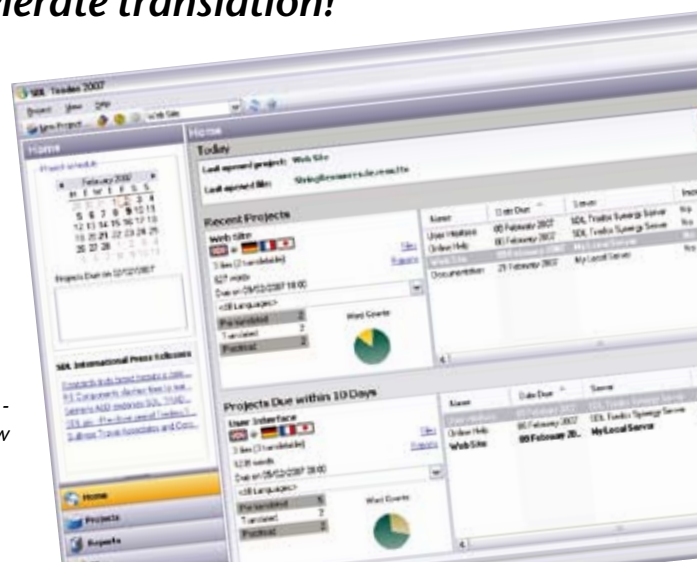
lerate translation!

SDL Trados 2007

Project View Help

New Project

Web Site

Home

Home

Project schedule

February 2007

M T W T F S S

1 2 3 4
5 6 7 8 9 10 11
12 13 14 15 16 17 18
19 20 21 22 23 24 25
26 27 28

Projects Due on 02/02/2007

SDL International Press Releases

Today

Last opened project: Web Site

Last opened file: StringResources.de.resx.ttx

Recent Projects

Web Site

Files

Reports

3 files (3 translatable)

627 words

Due on 09/02/2007 18:00

<All Languages>

Pre-translated 2

Translated 2

Proofread 2

Word Counts

| Name | Date Due | Server |
|---|---|---|
| User Interface | 09 February 2007 | SDL Trados Synergy Server |
| Online Help | 09 February 2007 | SDL Trados Synergy Server |
| Web Site | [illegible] | My Local Server |
| Documentation | 23 February 2007 | My Local Server |

Projects Due within 10 Days

User Interface

Files

Reports

3 files (3 translatable)

1235 words

Due on 09/02/2007 18:00

<All Languages>

Pre-translated 5

Translated 2

Proofread 2

Word Counts

| Name | Date Due | Server |
|---|---|---|
| User Interface | 09 February 2007 | SDL Trados Synergy Server |
| Online Help | 09 February 2007 | SDL Trados Synergy Server |
| Web Site | 09 February 20.. | My Local Server |

Home

Projects

Reports